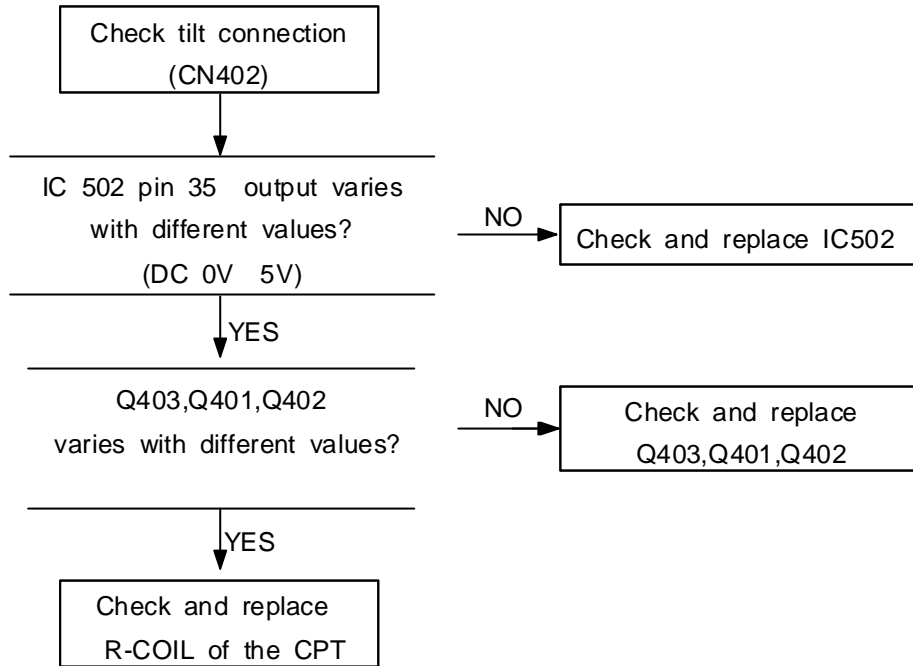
Check tilt connection (CN402)

IC 502 pin 35 output varies with different values? (DC 0V 5V)

NO

Check and replace IC502

YES

Q403,Q401,Q402 varies with different values?

NO

Check and replace Q403,Q401,Q402

YES

Check and replace R-COIL of the CPT